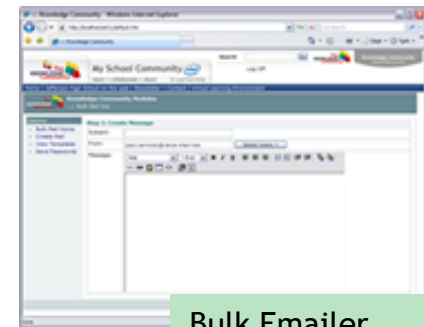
Knowledge Community - Windows Internet Explorer

Knowledge Community

Search

Go

My School Community

Log Off

Knowledge Community Modules

Step 2: Create Message

Subject:

From:

Message:

Bulk Emailer